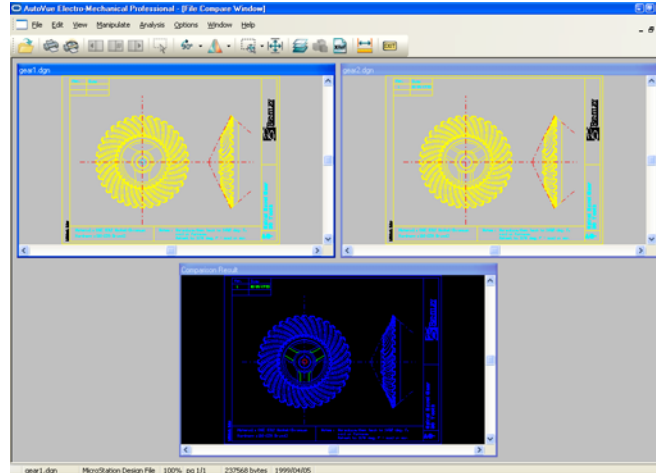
AutoVue Electro-Mechanical Professional - [File Compare Window]

File Edit View Manipulate Analysis Options Window Help

gear1.dgn

gear2.dgn

Comparison Result

gear1.dgn MicroStation Design File 100% pg 1/1 237568 bytes 1999/04/05